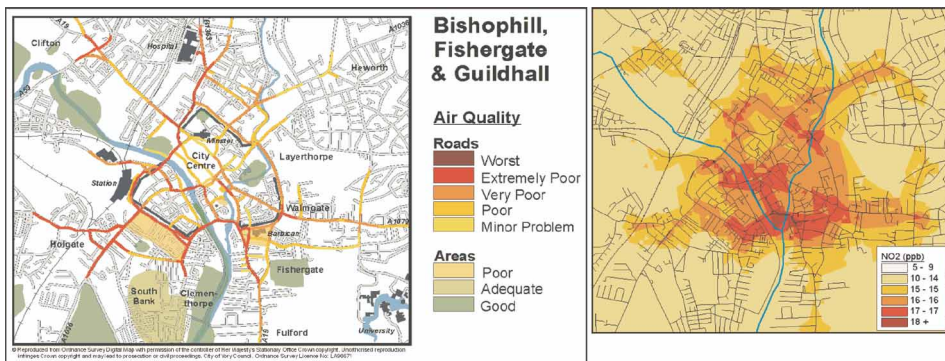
Clifton
Hospital
Heworth
Minster
City Centre
Layerthorpe
Station
Walmgate
Barbican
Holgate
Fishergate
South Bank
Clementhorpe
Fulford
University
A19
A1036
A1079
A59
© Reproduced from Ordnance Survey Digital Map with permission of the controller of Her Majesty's Stationery Office Crown copyright. Unauthorised reproduction infringes Crown copyright and may lead to prosecution or civil proceedings. City of York Council. Ordnance Survey Licence No: LA09067

Bishophill, Fishergate & Guildhall

Air Quality

Roads
Worst
Extremely Poor
Very Poor
Poor
Minor Problem

Areas
Poor
Adequate
Good

NO2 (ppb)
5 - 9
10 - 14
15 - 15
16 - 16
17 - 17
18 +